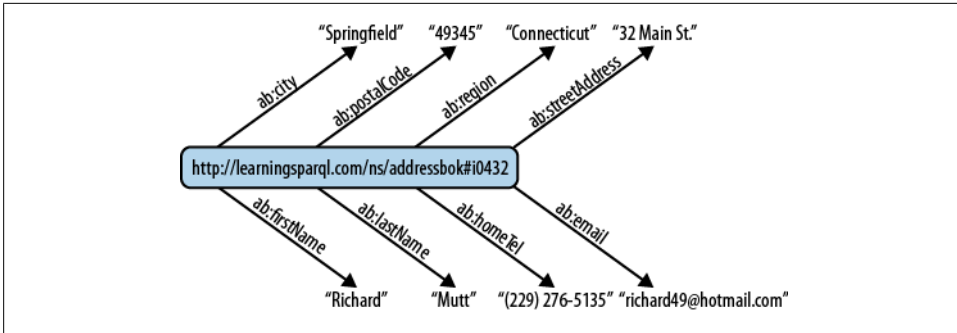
"Springfield" "49345" "Connecticut" "32 Main St."

ab:city ab:postalCode ab:region ab:streetAddress

http://learningsparql.com/ns/addressbok#i0432

ab:firstName ab:lastName ab:homeTel ab:email

"Richard" "Mutt" "(229) 276-5135" "richard49@hotmail.com"